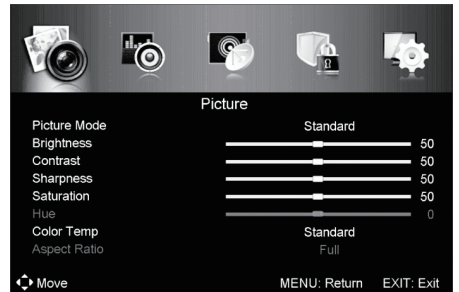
Picture

| | |
|---|---|
| Picture Mode | Standard |
| Brightness | 50 |
| Contrast | 50 |
| Sharpness | 50 |
| Saturation | 50 |
| Hue | 0 |
| Color Temp | Standard |
| Aspect Ratio | Full |

Move MENU: Return EXIT: Exit